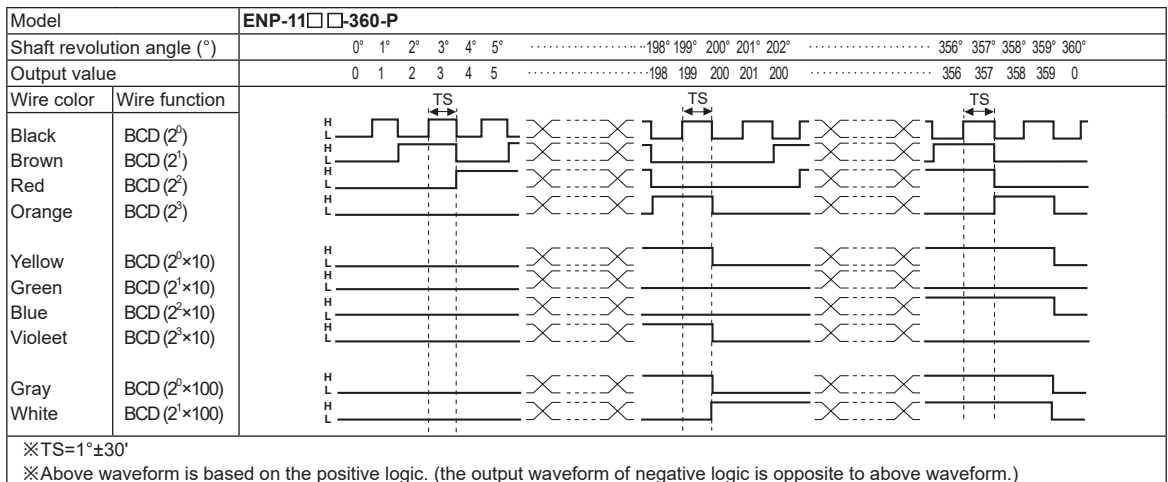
| Model | | ENP-11□□-360-P |
|---|---|---|
| Shaft revolution angle (°) | | 0° 1° 2° 3° 4° 5° ··················198° 199° 200° 201° 202° ·················· 356° 357° 358° 359° 360° |
| Output value | | 0 1 2 3 4 5 ··················198 199 200 201 200 ·················· 356 357 358 359 0 |
| Wire color | Wire function | TS TS TS |
| Black | BCD ($2^0$) | H L |
| Brown | BCD ($2^1$) | H L |
| Red | BCD ($2^2$) | H L |
| Orange | BCD ($2^3$) | H L |
| Yellow | BCD ($2^0$×10) | H L |
| Green | BCD ($2^1$×10) | H L |
| Blue | BCD ($2^2$×10) | H L |
| Violeet | BCD ($2^3$×10) | H L |
| Gray | BCD ($2^0$×100) | H L |
| White | BCD ($2^1$×100) | H L |

※TS=1°±30'

※Above waveform is based on the positive logic. (the output waveform of negative logic is opposite to above waveform.)